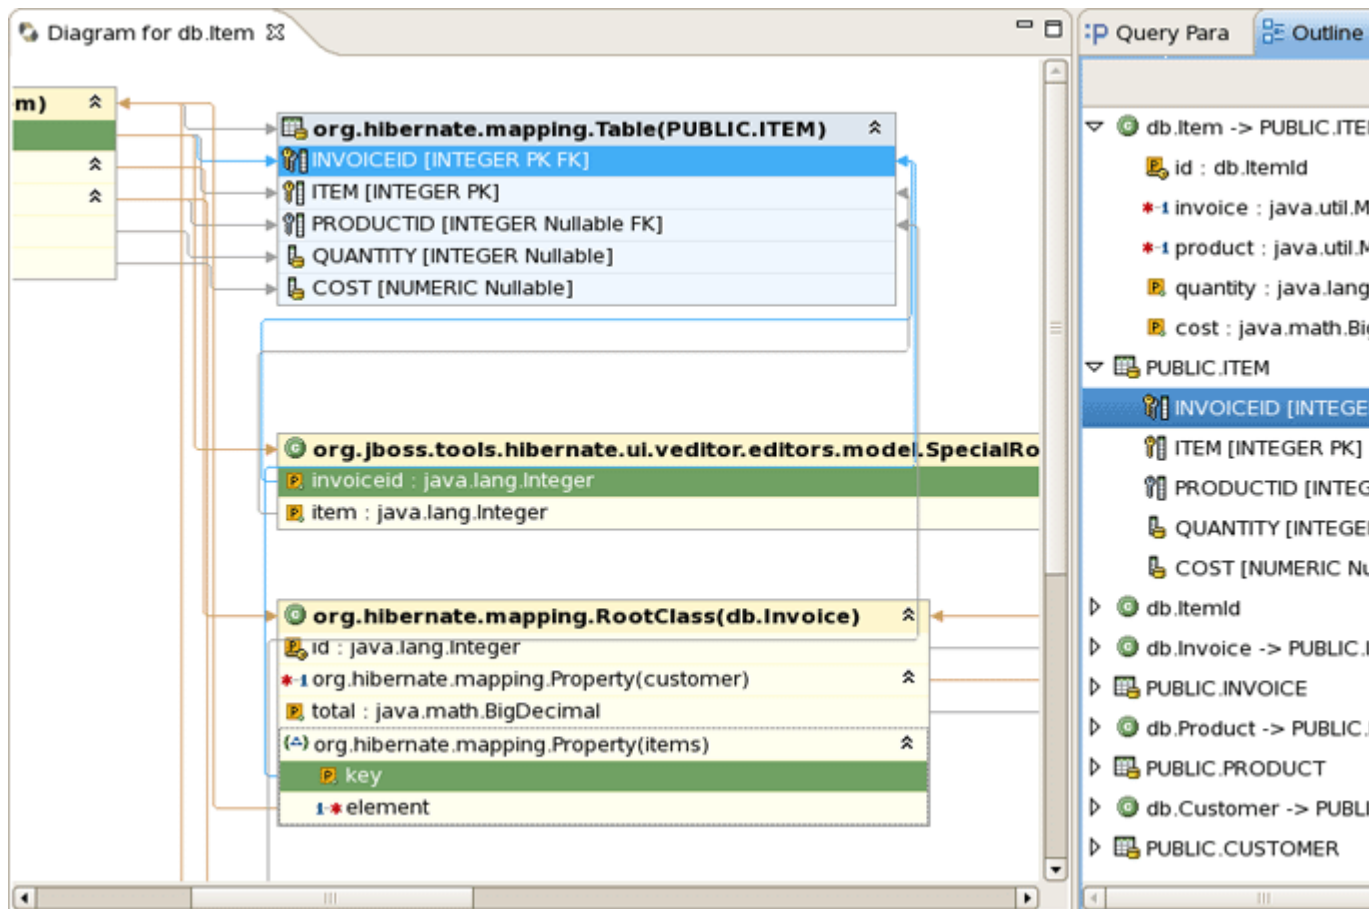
Diagram for db.Item

m)

org.hibernate.mapping.Table(PUBLIC.ITEM)
INVOICEID [INTEGER PK FK]
ITEM [INTEGER PK]
PRODUCTID [INTEGER Nullable FK]
QUANTITY [INTEGER Nullable]
COST [NUMERIC Nullable]

org.jboss.tools.hibernate.ui.veditor.editors.model.SpecialRo
invoiceid : java.lang.Integer
item : java.lang.Integer

org.hibernate.mapping.RootClass(db.Invoice)
id : java.lang.Integer
org.hibernate.mapping.Property(customer)
total : java.math.BigDecimal
org.hibernate.mapping.Property(items)
key
element

Query Para
Outline

db.Item -> PUBLIC.ITE
id : db.ItemId
invoice : java.util.M
product : java.util.M
quantity : java.lang
cost : java.math.Bi
PUBLIC.ITEM
INVOICEID [INTEGE
ITEM [INTEGER PK]
PRODUCTID [INTEG
QUANTITY [INTEGE
COST [NUMERIC Nu
db.ItemId
db.Invoice -> PUBLIC.I
PUBLIC.INVOICE
db.Product -> PUBLIC.
PUBLIC.PRODUCT
db.Customer -> PUBL
PUBLIC.CUSTOMER